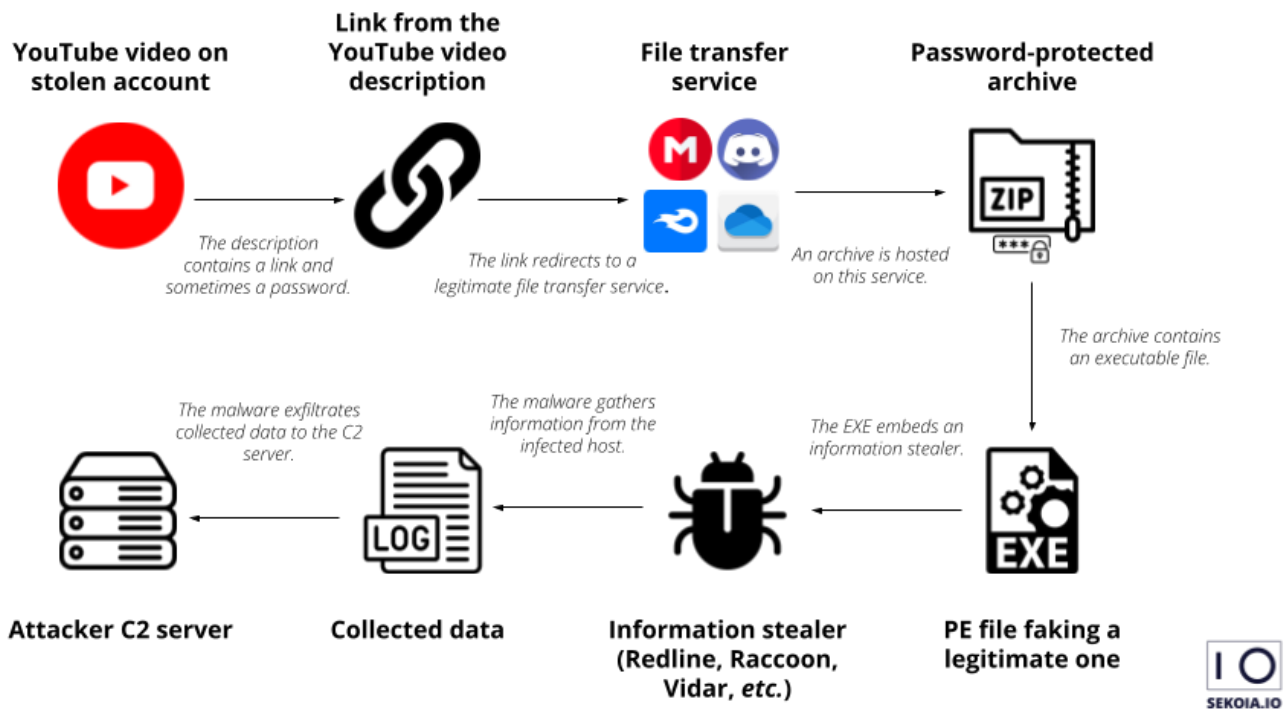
YouTube video on stolen account

Link from the YouTube video description

File transfer service

Password-protected archive

The description contains a link and sometimes a password.

The link redirects to a legitimate file transfer service.

An archive is hosted on this service.

ZIP

***

The archive contains an executable file.

The malware exfiltrates collected data to the C2 server.

The malware gathers information from the infected host.

The EXE embeds an information stealer.

LOG

EXE

Attacker C2 server

Collected data

Information stealer (Redline, Raccoon, Vidar, *etc.*)

PE file faking a legitimate one

IO
SEKOIA.IO